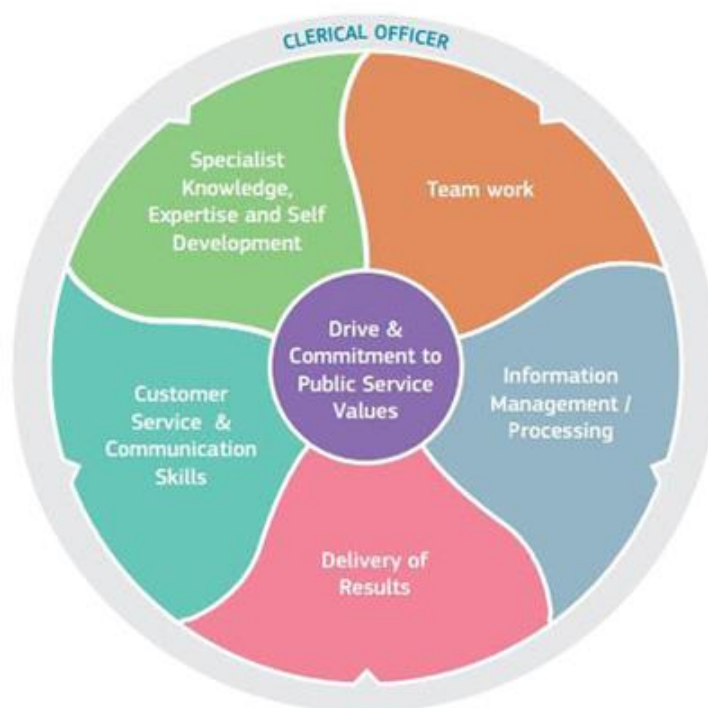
CLERICAL OFFICER

Specialist Knowledge, Expertise and Self Development

Team work

Drive & Commitment to Public Service Values

Customer Service & Communication Skills

Information Management / Processing

Delivery of Results